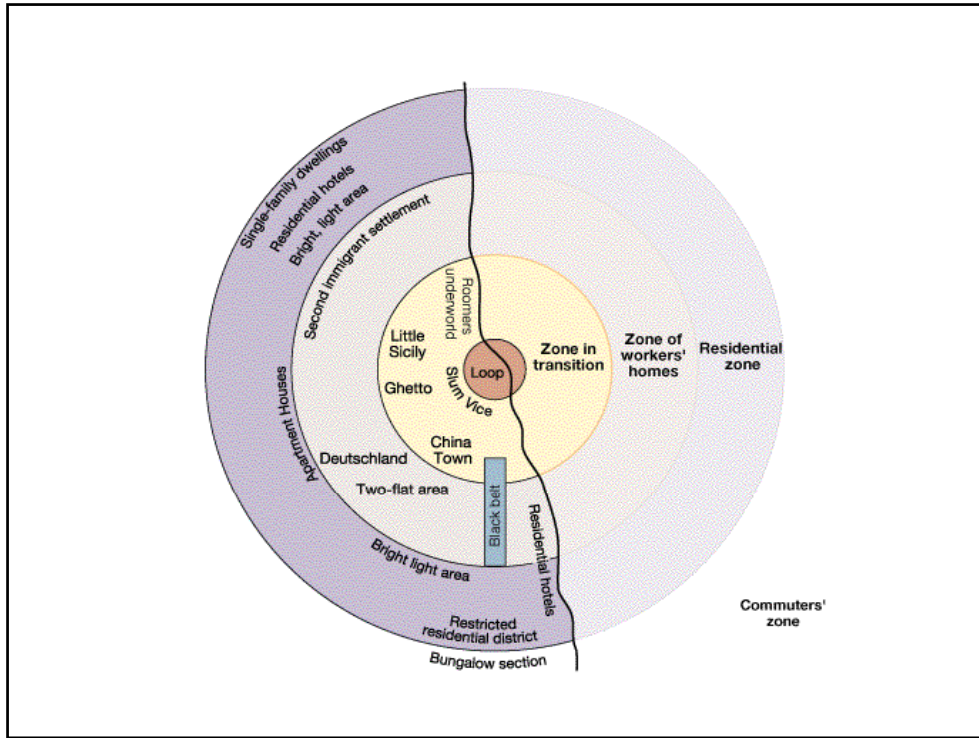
Single-family dwellings
Residential hotels
Bright, light area
Second immigrant settlement
Roomers underworld
Little Sicily
Ghetto
Loop
Slum Vice
Zone in transition
Zone of workers' homes
Residential zone
Apartment Houses
Deutschland
China Town
Two-flat area
Black belt
Residential hotels
Bright light area
Restricted residential district
Bungalow section
Commuters' zone